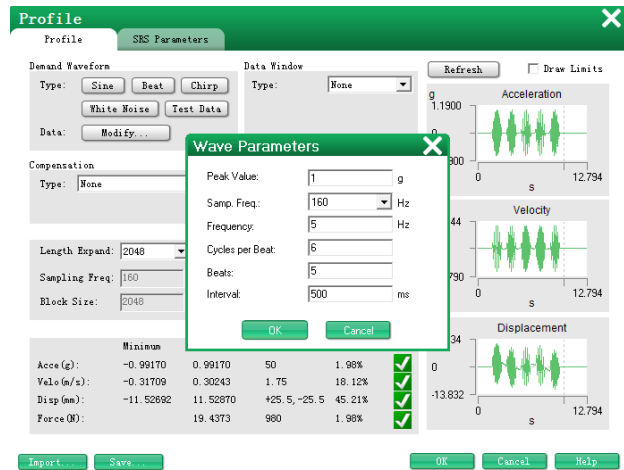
Profile

Profile | SRS Parameters

Demand Waveform
Type: Sine Beat Chirp
White Noise Test Data
Data: Modify...

Data Window
Type: None

Refresh
Draw Limits

Compensation
Type: None

Length Expand: 2048
Sampling Freq: 160
Block Size: 2048

Wave Parameters
Peak Value: 1 g
Samp. Freq.: 160 Hz
Frequency: 5 Hz
Cycles per Beat: 6
Beats: 5
Interval: 500 ms
OK Cancel

| | Minimum | | | |
|---|---|---|---|---|
| Acce(g): | -0.99170 | 0.99170 | 50 | 1.98% |
| Velo(m/s): | -0.31709 | 0.30243 | 1.75 | 18.12% |
| Disp(mm): | -11.52692 | 11.52870 | +25.5,-25.5 | 45.21% |
| Force(N): | | 19.4373 | 980 | 1.98% |

g
1.1900
Acceleration
0
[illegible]900
0
s
12.794

Velocity
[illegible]44
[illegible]790
0
s
12.794

Displacement
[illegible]34
0
-13.832
0
s
12.794

Import... Save...
OK Cancel Help